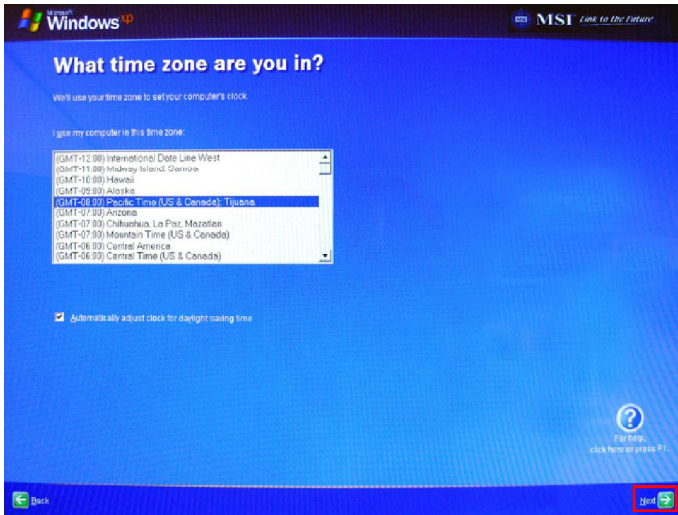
Microsoft Windows XP

MSI Link to the Future

What time zone are you in?

We'll use your time zone to set your computer's clock.

I use my computer in this time zone:

(GMT-12:00) International Date Line West
(GMT-11:00) Midway Island, Samoa
(GMT-10:00) Hawaii
(GMT-09:00) Alaska
(GMT-08:00) Pacific Time (US & Canada); Tijuana
(GMT-07:00) Arizona
(GMT-07:00) Chihuahua, La Paz, Mazatlan
(GMT-07:00) Mountain Time (US & Canada)
(GMT-06:00) Central America
(GMT-06:00) Central Time (US & Canada)

Automatically adjust clock for daylight saving time

For help, click here or press F1.

Back

Next